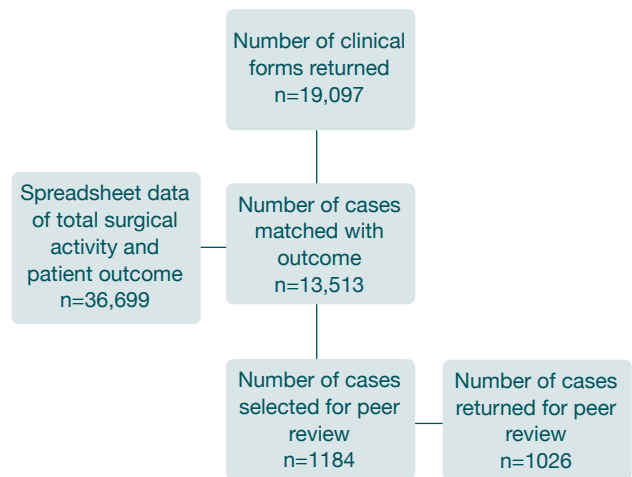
Number of clinical forms returned
n=19,097

Spreadsheet data of total surgical activity and patient outcome
n=36,699

Number of cases matched with outcome
n=13,513

Number of cases selected for peer review
n=1184

Number of cases returned for peer review
n=1026